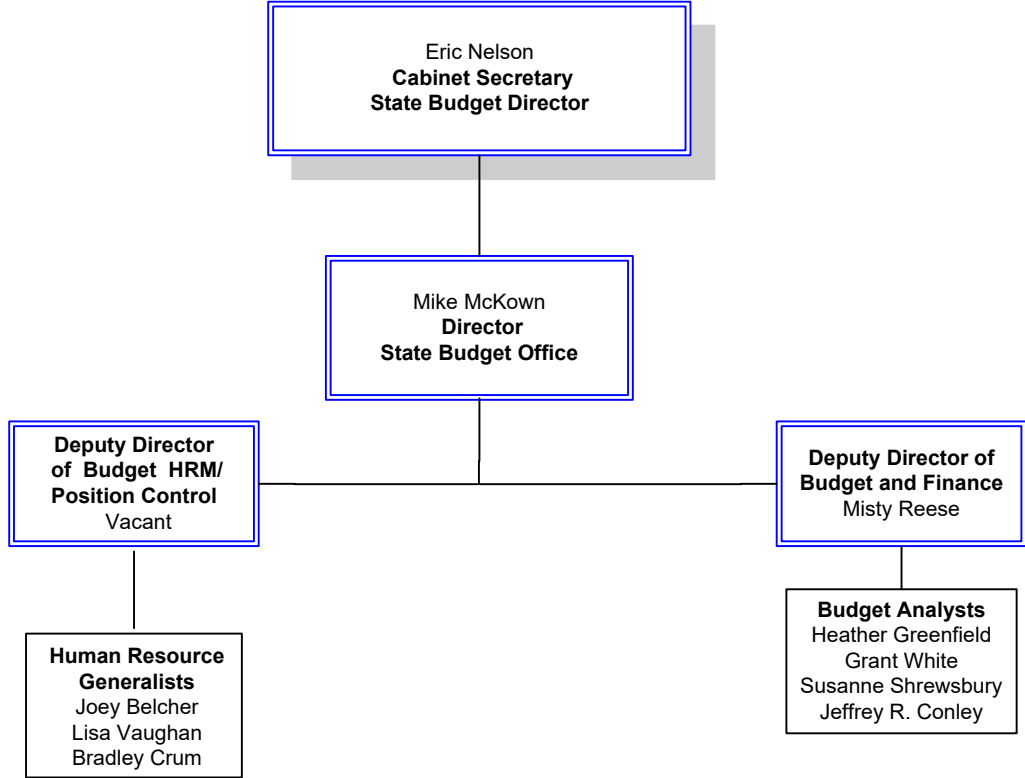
Eric Nelson
**Cabinet Secretary**
**State Budget Director**

Mike McKown
**Director**
**State Budget Office**

**Deputy Director of Budget HRM/ Position Control**
Vacant

**Deputy Director of Budget and Finance**
Misty Reese

**Human Resource Generalists**
Joey Belcher
Lisa Vaughan
Bradley Crum

**Budget Analysts**
Heather Greenfield
Grant White
Susanne Shrewsbury
Jeffrey R. Conley